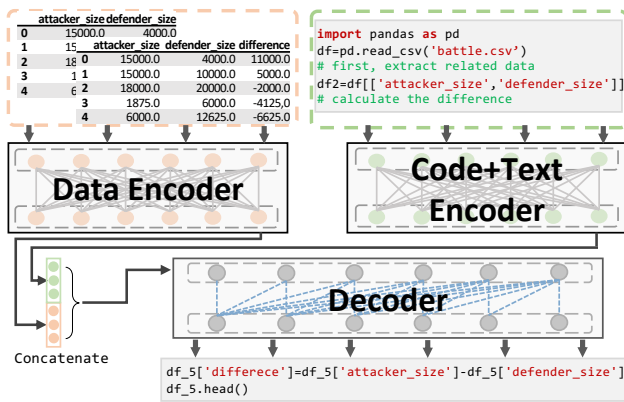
|   | attacker_size | defender_size |
|---|---|---|
| 0 | 15000.0 | 4000.0 |
| 1 | 15 | |
| 2 | 18 | |
| 3 | 1 | |
| 4 | 6 | |

|   | attacker_size | defender_size | difference |
|---|---|---|---|
| 0 | 15000.0 | 4000.0 | 11000.0 |
| 1 | 15000.0 | 10000.0 | 5000.0 |
| 2 | 18000.0 | 20000.0 | -2000.0 |
| 3 | 1875.0 | 6000.0 | -4125.0 |
| 4 | 6000.0 | 12625.0 | -6625.0 |

import pandas as pd
df=pd.read_csv('battle.csv')
# first, extract related data
df2=df[['attacker_size','defender_size']]
# calculate the difference

Data Encoder

Code+Text Encoder

Decoder

Concatenate

df_5['differece']=df_5['attacker_size']-df_5['defender_size']
df_5.head()